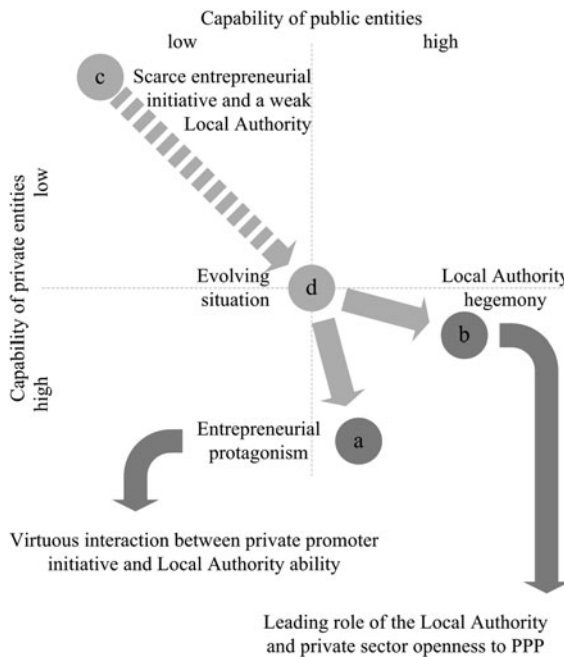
Capability of public entities

low

high

Capability of private entities

low

high

c

Scarce entrepreneurial initiative and a weak Local Authority

Evolving situation

d

Local Authority hegemony

b

Entrepreneurial protagonism

a

Virtuous interaction between private promoter initiative and Local Authority ability

Leading role of the Local Authority and private sector openness to PPP